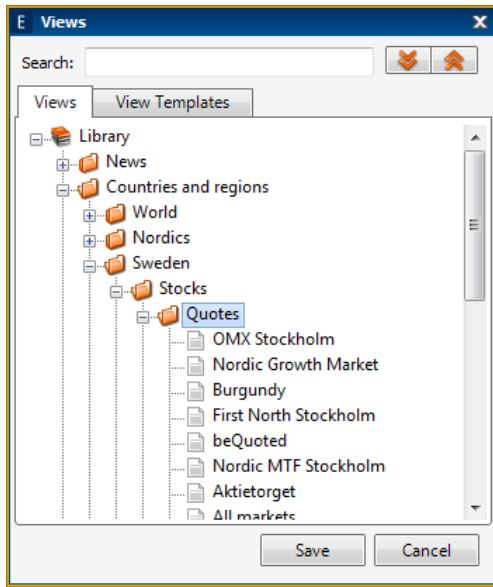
E Views
X
Search:
Views
View Templates
Library
News
Countries and regions
World
Nordics
Sweden
Stocks
Quotes
OMX Stockholm
Nordic Growth Market
Burgundy
First North Stockholm
beQuoted
Nordic MTF Stockholm
Aktietorget
All markets
Save
Cancel